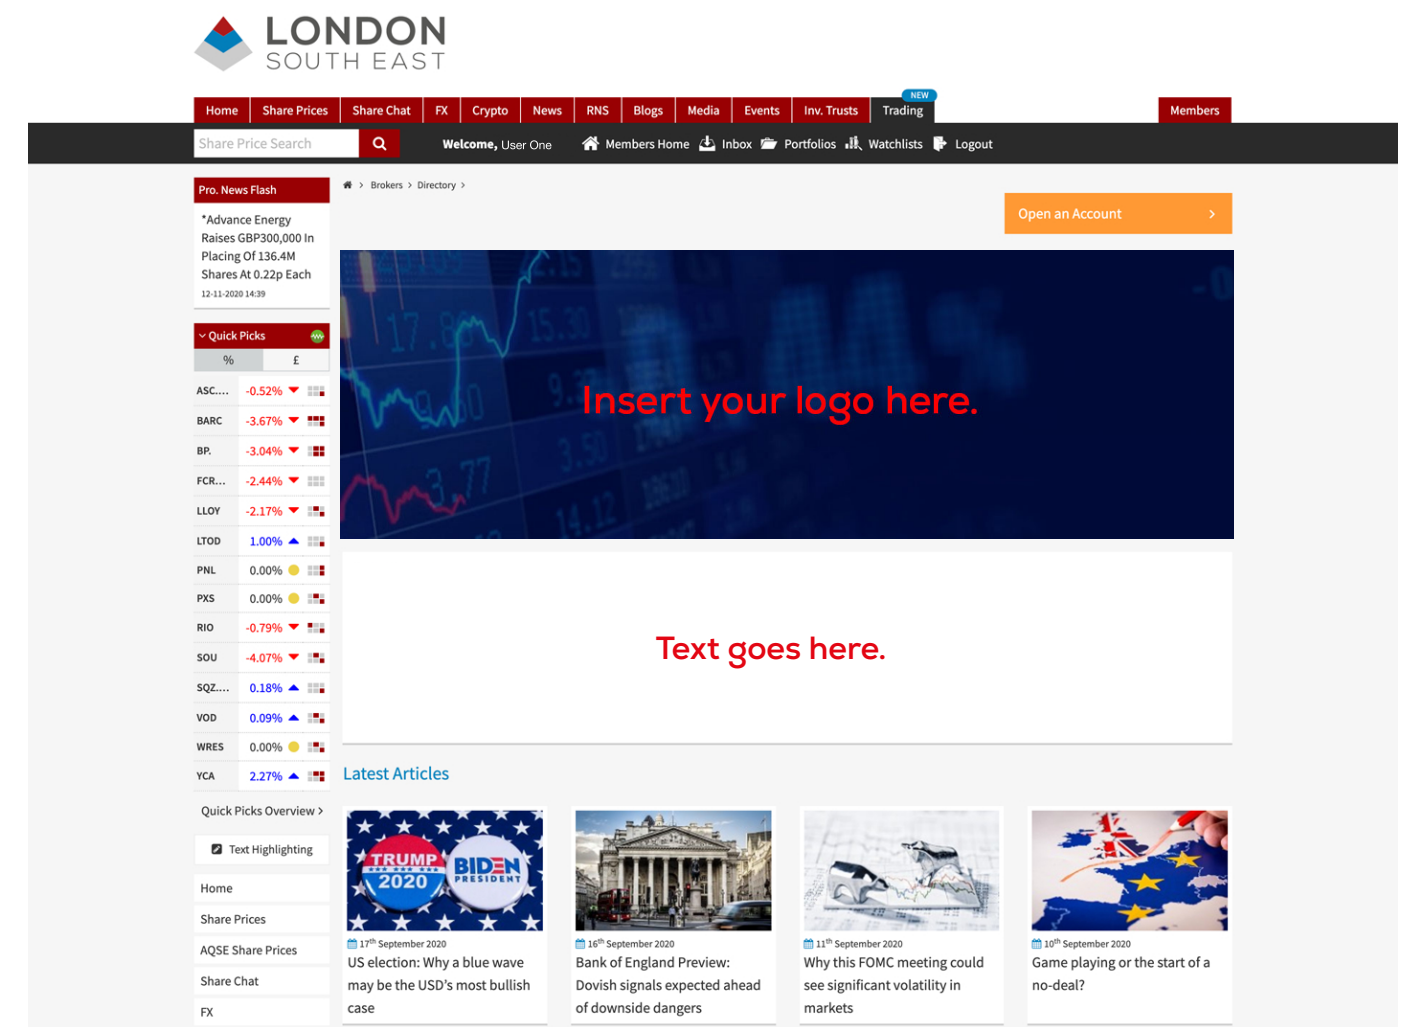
LONDON SOUTH EAST

Home | Share Prices | Share Chat | FX | Crypto | News | RNS | Blogs | Media | Events | Inv. Trusts | NEW Trading | Members

Share Price Search

Welcome, User One | Members Home | Inbox | Portfolios | Watchlists | Logout

Pro. News Flash

*Advance Energy Raises GBP300,000 In Placing Of 136.4M Shares At 0.22p Each
12-11-2020 14:39

Quick Picks

| % | £ |
|---|---|

| ASC.... | -0.52% |
|---|---|
| BARC | -3.67% |
| BP. | -3.04% |
| FCR... | -2.44% |
| LLOY | -2.17% |
| LTOD | 1.00% |
| PNL | 0.00% |
| PXS | 0.00% |
| RIO | -0.79% |
| SOU | -4.07% |
| SQZ.... | 0.18% |
| VOD | 0.09% |
| WRES | 0.00% |
| YCA | 2.27% |

Quick Picks Overview >

Text Highlighting

Home
Share Prices
AQSE Share Prices
Share Chat
FX

Brokers > Directory >

Open an Account >

Insert your logo here.

Text goes here.

Latest Articles

TRUMP 2020 BIDEN PRESIDENT

17th September 2020
US election: Why a blue wave may be the USD's most bullish case

16th September 2020
Bank of England Preview: Dovish signals expected ahead of downside dangers

11th September 2020
Why this FOMC meeting could see significant volatility in markets

10th September 2020
Game playing or the start of a no-deal?